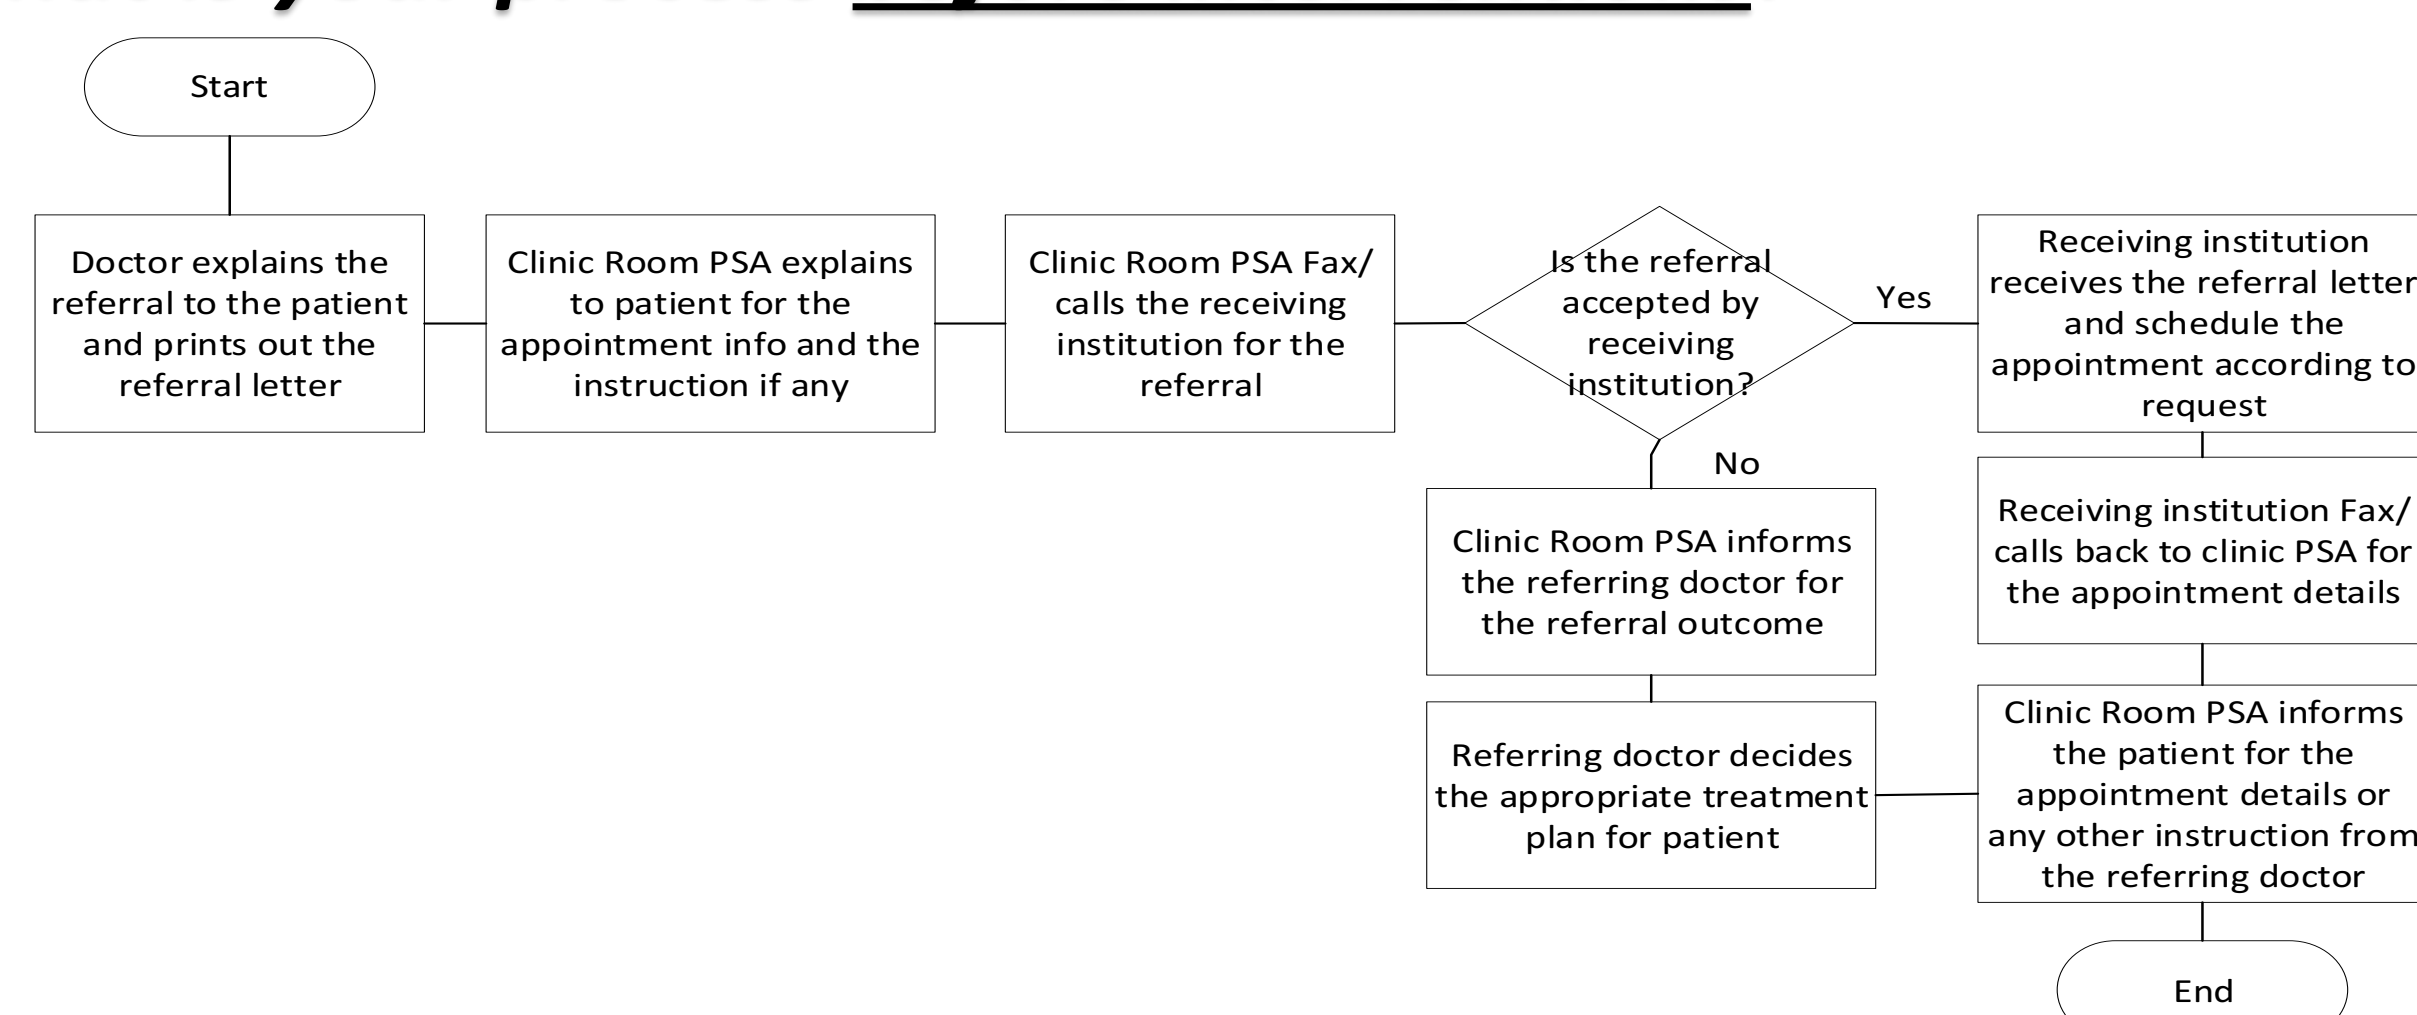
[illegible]

Start

Doctor explains the referral to the patient and prints out the referral letter

Clinic Room PSA explains to patient for the appointment info and the instruction if any

Clinic Room PSA Fax/ calls the receiving institution for the referral

Is the referral accepted by receiving institution?

Yes

Receiving institution receives the referral letter and schedule the appointment according to request

No

Clinic Room PSA informs the referring doctor for the referral outcome

Referring doctor decides the appropriate treatment plan for patient

Receiving institution Fax/ calls back to clinic PSA for the appointment details

Clinic Room PSA informs the patient for the appointment details or any other instruction from the referring doctor

End